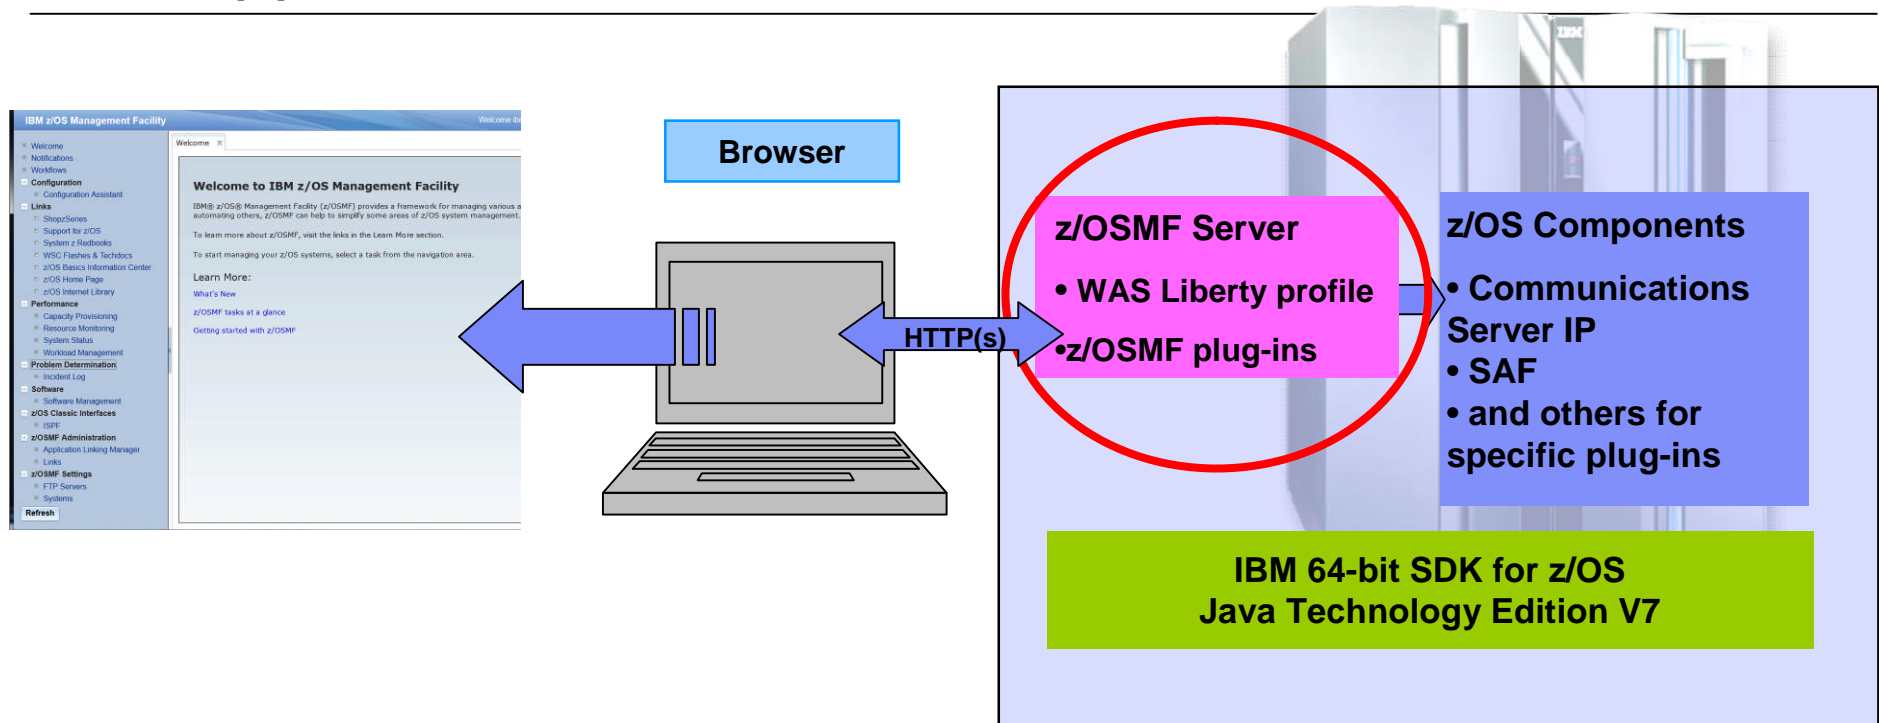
IBM z/OS Management Facility

Welcome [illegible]

Welcome
Notifications
Workflows
Configuration
Configuration Assistant
Links
ShopzSeries
Support for z/OS
System z Redbooks
WSC Flashes & Techdocs
z/OS Basics Information Center
z/OS Home Page
z/OS Internet Library
Performance
Capacity Provisioning
Resource Monitoring
System Status
Workload Management
Problem Determination
Incident Log
Software
Software Management
z/OS Classic Interfaces
ISPF
z/OSMF Administration
Application Linking Manager
Links
z/OSMF Settings
FTP Servers
Systems
Refresh

Welcome

Welcome to IBM z/OS Management Facility

IBM® z/OS® Management Facility (z/OSMF) provides a framework for managing various a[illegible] automating others, z/OSMF can help to simplify some areas of z/OS system management.

To learn more about z/OSMF, visit the links in the Learn More section.

To start managing your z/OS systems, select a task from the navigation area.

Learn More:
What's New
z/OSMF tasks at a glance
Getting started with z/OSMF

Browser

HTTP(s)

z/OSMF Server
• WAS Liberty profile
•z/OSMF plug-ins

z/OS Components
• Communications Server IP
• SAF
• and others for specific plug-ins

IBM 64-bit SDK for z/OS
Java Technology Edition V7